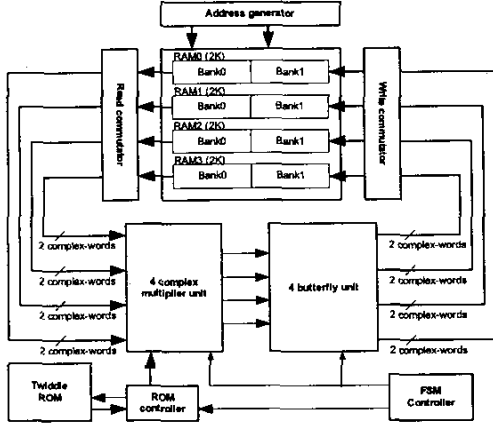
Address generator

RAM0 (2K)
Bank0 Bank1
RAM1 (2K)
Bank0 Bank1
RAM2 (2K)
Bank0 Bank1
RAM3 (2K)
Bank0 Bank1

Read commutator

Write commutator

2 complex-words
2 complex-words
2 complex-words
2 complex-words

4 complex multiplier unit

4 butterfly unit

2 complex-words
2 complex-words
2 complex-words
2 complex-words

Twiddle ROM

ROM controller

FSM Controller